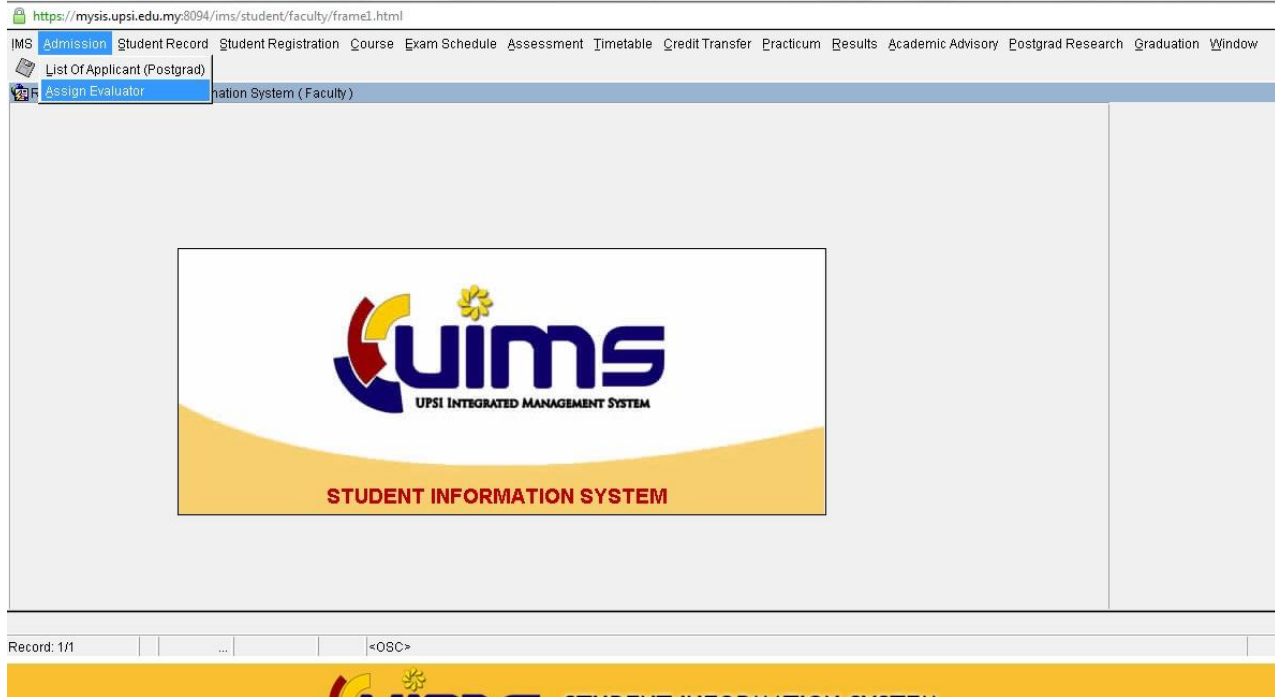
https://mysis.upsi.edu.my:8094/ims/student/faculty/frame1.html

IMS Admission Student Record Student Registration Course Exam Schedule Assessment Timetable Credit Transfer Practicum Results Academic Advisory Postgrad Research Graduation Window

List Of Applicant (Postgrad)
Assign Evaluator

R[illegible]nation System ( Faculty )

uims
UPSI INTEGRATED MANAGEMENT SYSTEM

STUDENT INFORMATION SYSTEM

Record: 1/1 ... <OSC>

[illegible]